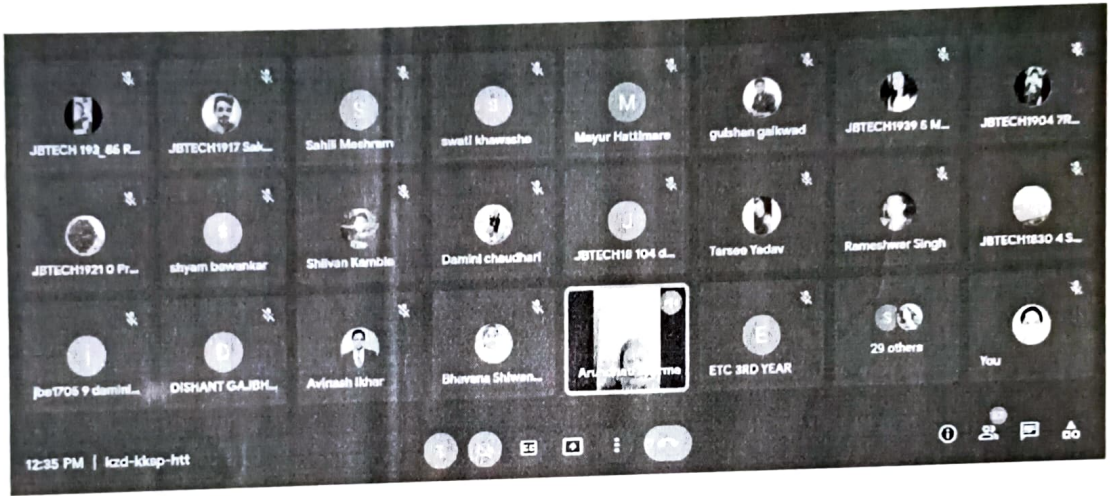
S
Sahil Meshram

swati khawashe

M
Mayur Hattimare

gulshan gaikwad

JBTECH1939 5 M...

JBTECH1904 7R...

JBTECH 193_66 R...

JBTECH1917 Sak...

JBTECH1921 0 Pr...

shyam bawankar

Shivan Kamble

Damini chaudhari

JBTECH18 104 d...

Tarsee Yadav

Rameshwar Singh

JBTECH1830 4 S...

jbe1705 9 damini...

D
DISHANT GAJBH...

Avinash Ikhar

Bhavana Shiwan...

Arundhati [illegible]rme

E
ETC 3RD YEAR

S
29 others

You

12:35 PM | kzd-kksp-htt